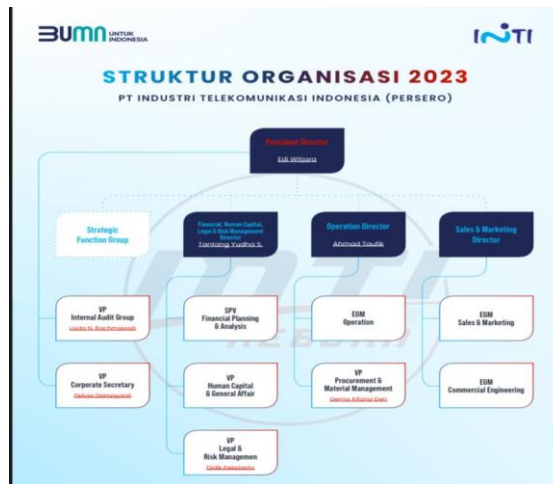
BUMN UNTUK INDONESIA

INTI

STRUKTUR ORGANISASI 2023

PT INDUSTRI TELEKOMUNIKASI INDONESIA (PERSERO)

President Director
Edi Witjara

Strategic Function Group

Financial, Human Capital, Legal & Risk Management Director
Tantang Yudha S.

Operation Director
Ahmad Taufik

Sales & Marketing Director

VP
Internal Audit Group
Linda N. Rachmawati

VP
Corporate Secretary
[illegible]

SPV
Financial Planning & Analysis

VP
Human Capital & General Affair

VP
Legal & Risk Managemen
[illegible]

EGM
Operation

VP
Procurement & Material Management
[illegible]

EGM
Sales & Marketing

EGM
Commercial Engineering